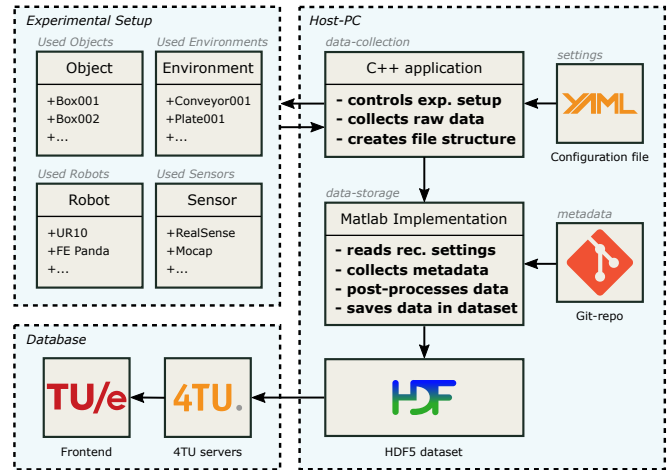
Experimental Setup

Used Objects

Object

+Box001
+Box002
+...

Used Environments

Environment

+Conveyor001
+Plate001
+...

Used Robots

Robot

+UR10
+FE Panda
+...

Used Sensors

Sensor

+RealSense
+Mocap
+...

Host-PC

data-collection

C++ application

- controls exp. setup
- collects raw data
- creates file structure

settings

YAML

Configuration file

data-storage

Matlab Implementation

- reads rec. settings
- collects metadata
- post-processes data
- saves data in dataset

metadata

Git-repo

Database

TU/e

Frontend

4TU.

4TU servers

HDF

HDF5 dataset